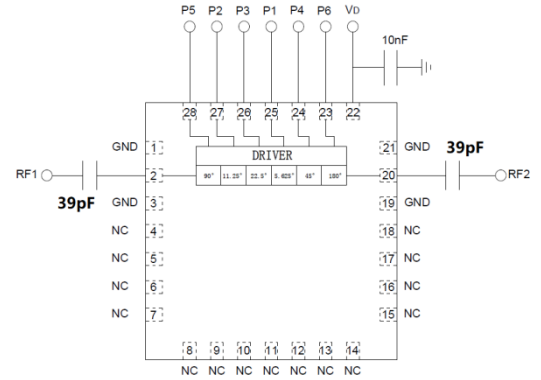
P5 P2 P3 P1 P4 P6 VD

10nF

28 27 26 25 24 23 22

DRIVER

90° 11.25° 22.5° 5.625° 45° 180°

GND 1
RF1 2
39pF
GND 3
NC 4
NC 5
NC 6
NC 7

21 GND
39pF
20 RF2
19 GND
18 NC
17 NC
16 NC
15 NC

8 9 10 11 12 13 14
NC NC NC NC NC NC NC